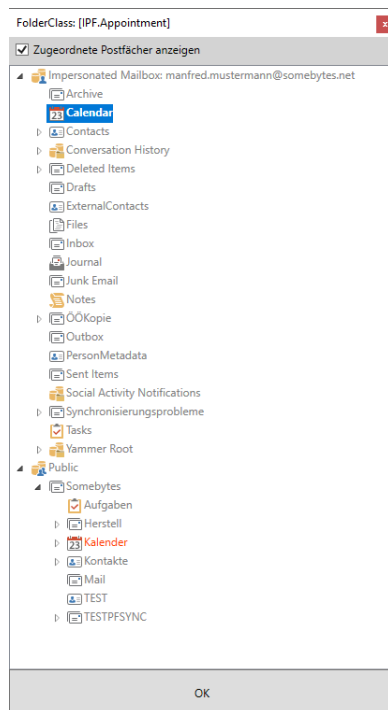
FolderClass: [IPF.Appointment]

x

Zugeordnete Postfächer anzeigen

Impersonated Mailbox: manfred.mustermann@somebytes.net
Archive
23 Calendar
Contacts
Conversation History
Deleted Items
Drafts
ExternalContacts
Files
Inbox
Journal
Junk Email
Notes
ÖÖKopie
Outbox
PersonMetadata
Sent Items
Social Activity Notifications
Synchronisierungsprobleme
Tasks
Yammer Root
Public
Somebytes
Aufgaben
Herstell
23 Kalender
Kontakte
Mail
TEST
TESTPFSYNC

OK